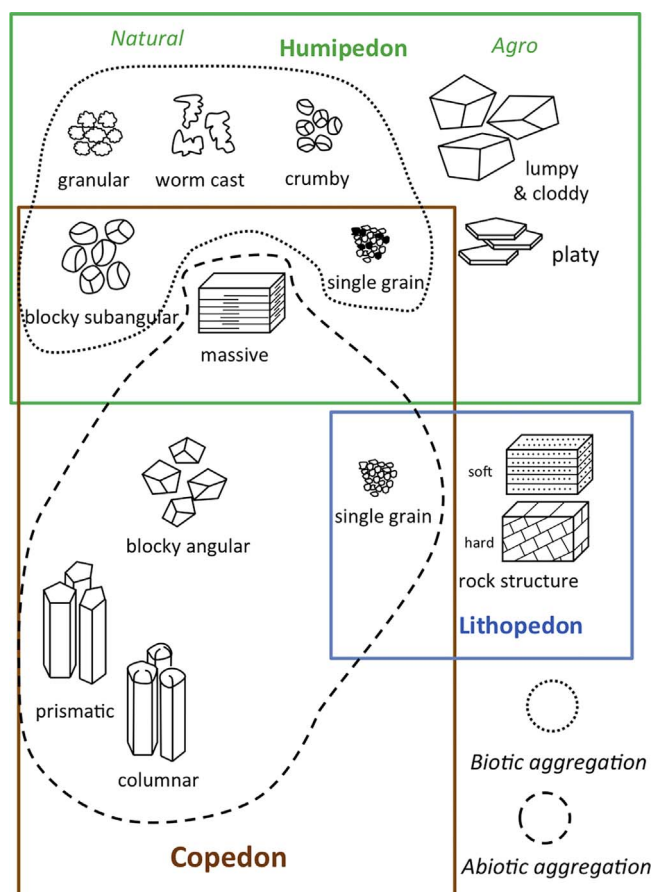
Natural
Humipedon
Agro

granular
worm cast
crumby
lumpy & cloddy

blocky subangular
single grain
platy
massive

single grain
soft
hard
rock structure
blocky angular
Lithopedon

prismatic
columnar

Biotic aggregation
Abiotic aggregation
Copedon